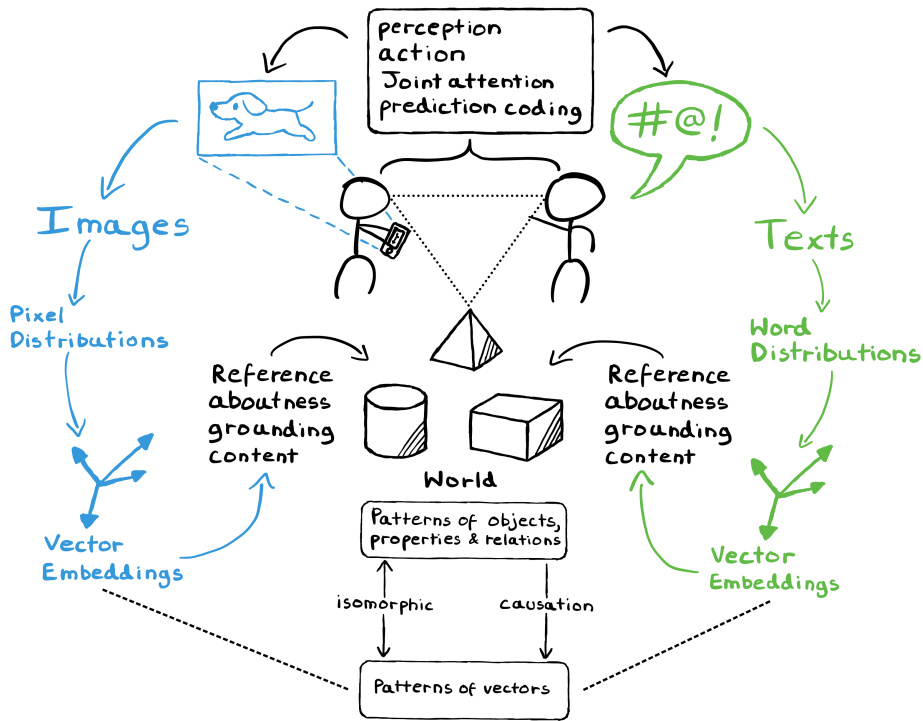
perception
action
Joint attention
prediction coding

#@!

Images

Texts

Pixel Distributions

Word Distributions

Reference aboutness grounding content

Reference aboutness grounding content

World

Vector Embeddings

Vector Embeddings

Patterns of objects, properties & relations

isomorphic

causation

Patterns of vectors